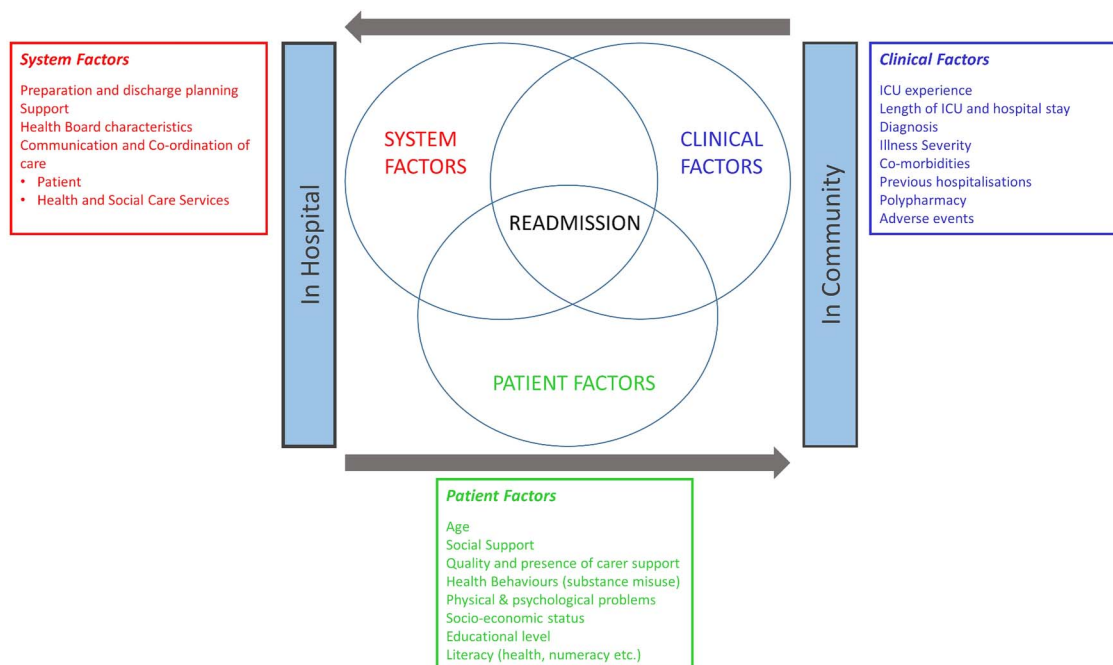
System Factors
Preparation and discharge planning
Support
Health Board characteristics
Communication and Co-ordination of care
• Patient
• Health and Social Care Services

In Hospital

SYSTEM FACTORS

CLINICAL FACTORS

READMISSION

PATIENT FACTORS

In Community

Clinical Factors
ICU experience
Length of ICU and hospital stay
Diagnosis
Illness Severity
Co-morbidities
Previous hospitalisations
Polypharmacy
Adverse events

Patient Factors
Age
Social Support
Quality and presence of carer support
Health Behaviours (substance misuse)
Physical & psychological problems
Socio-economic status
Educational level
Literacy (health, numeracy etc.)